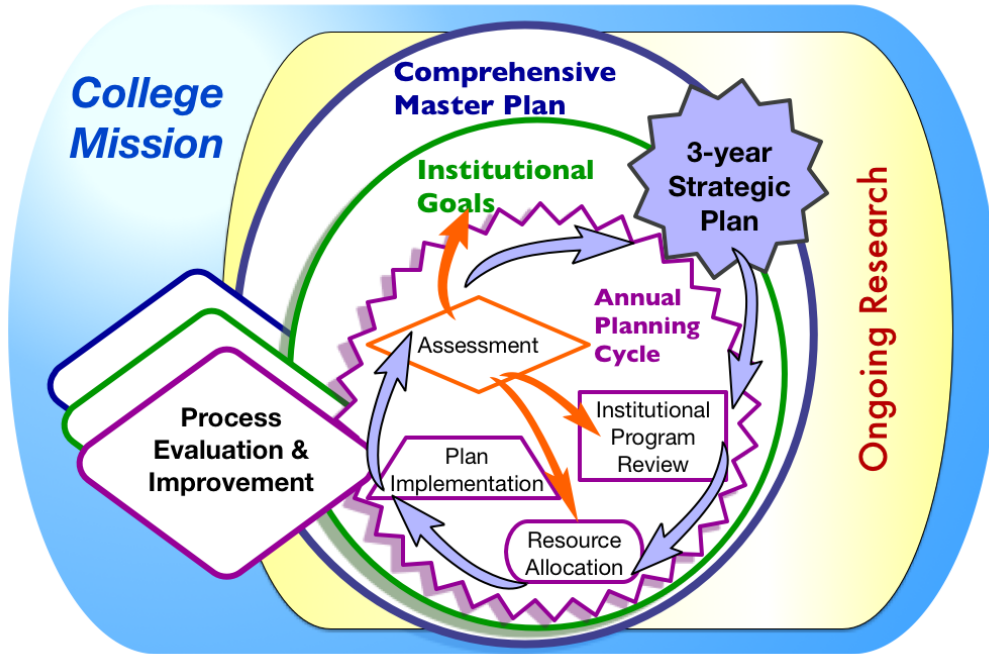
College Mission

Comprehensive Master Plan

Institutional Goals

3-year Strategic Plan

Annual Planning Cycle

Assessment

Institutional Program Review

Plan Implementation

Resource Allocation

Process Evaluation & Improvement

Ongoing Research